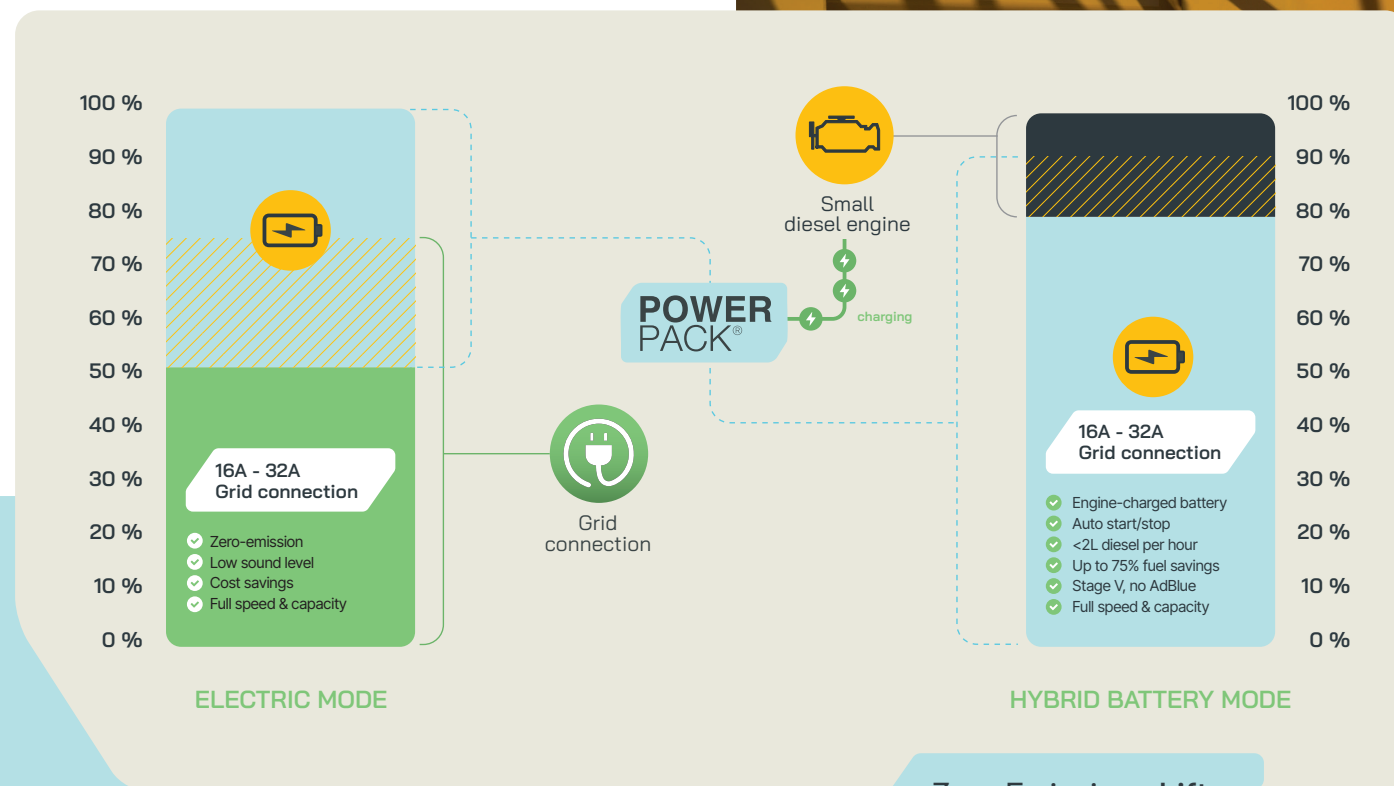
100 %
90 %
80 %
70 %
60 %
50 %
40 %
30 %
20 %
10 %
0 %

16A - 32A
Grid connection

Zero-emission
Low sound level
Cost savings
Full speed & capacity

ELECTRIC MODE

Grid connection

Small diesel engine

POWER PACK®

charging

100 %
90 %
80 %
70 %
60 %
50 %
40 %
30 %
20 %
10 %
0 %

16A - 32A
Grid connection

Engine-charged battery
Auto start/stop
<2L diesel per hour
Up to 75% fuel savings
Stage V, no AdBlue
Full speed & capacity

HYBRID BATTERY MODE

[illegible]